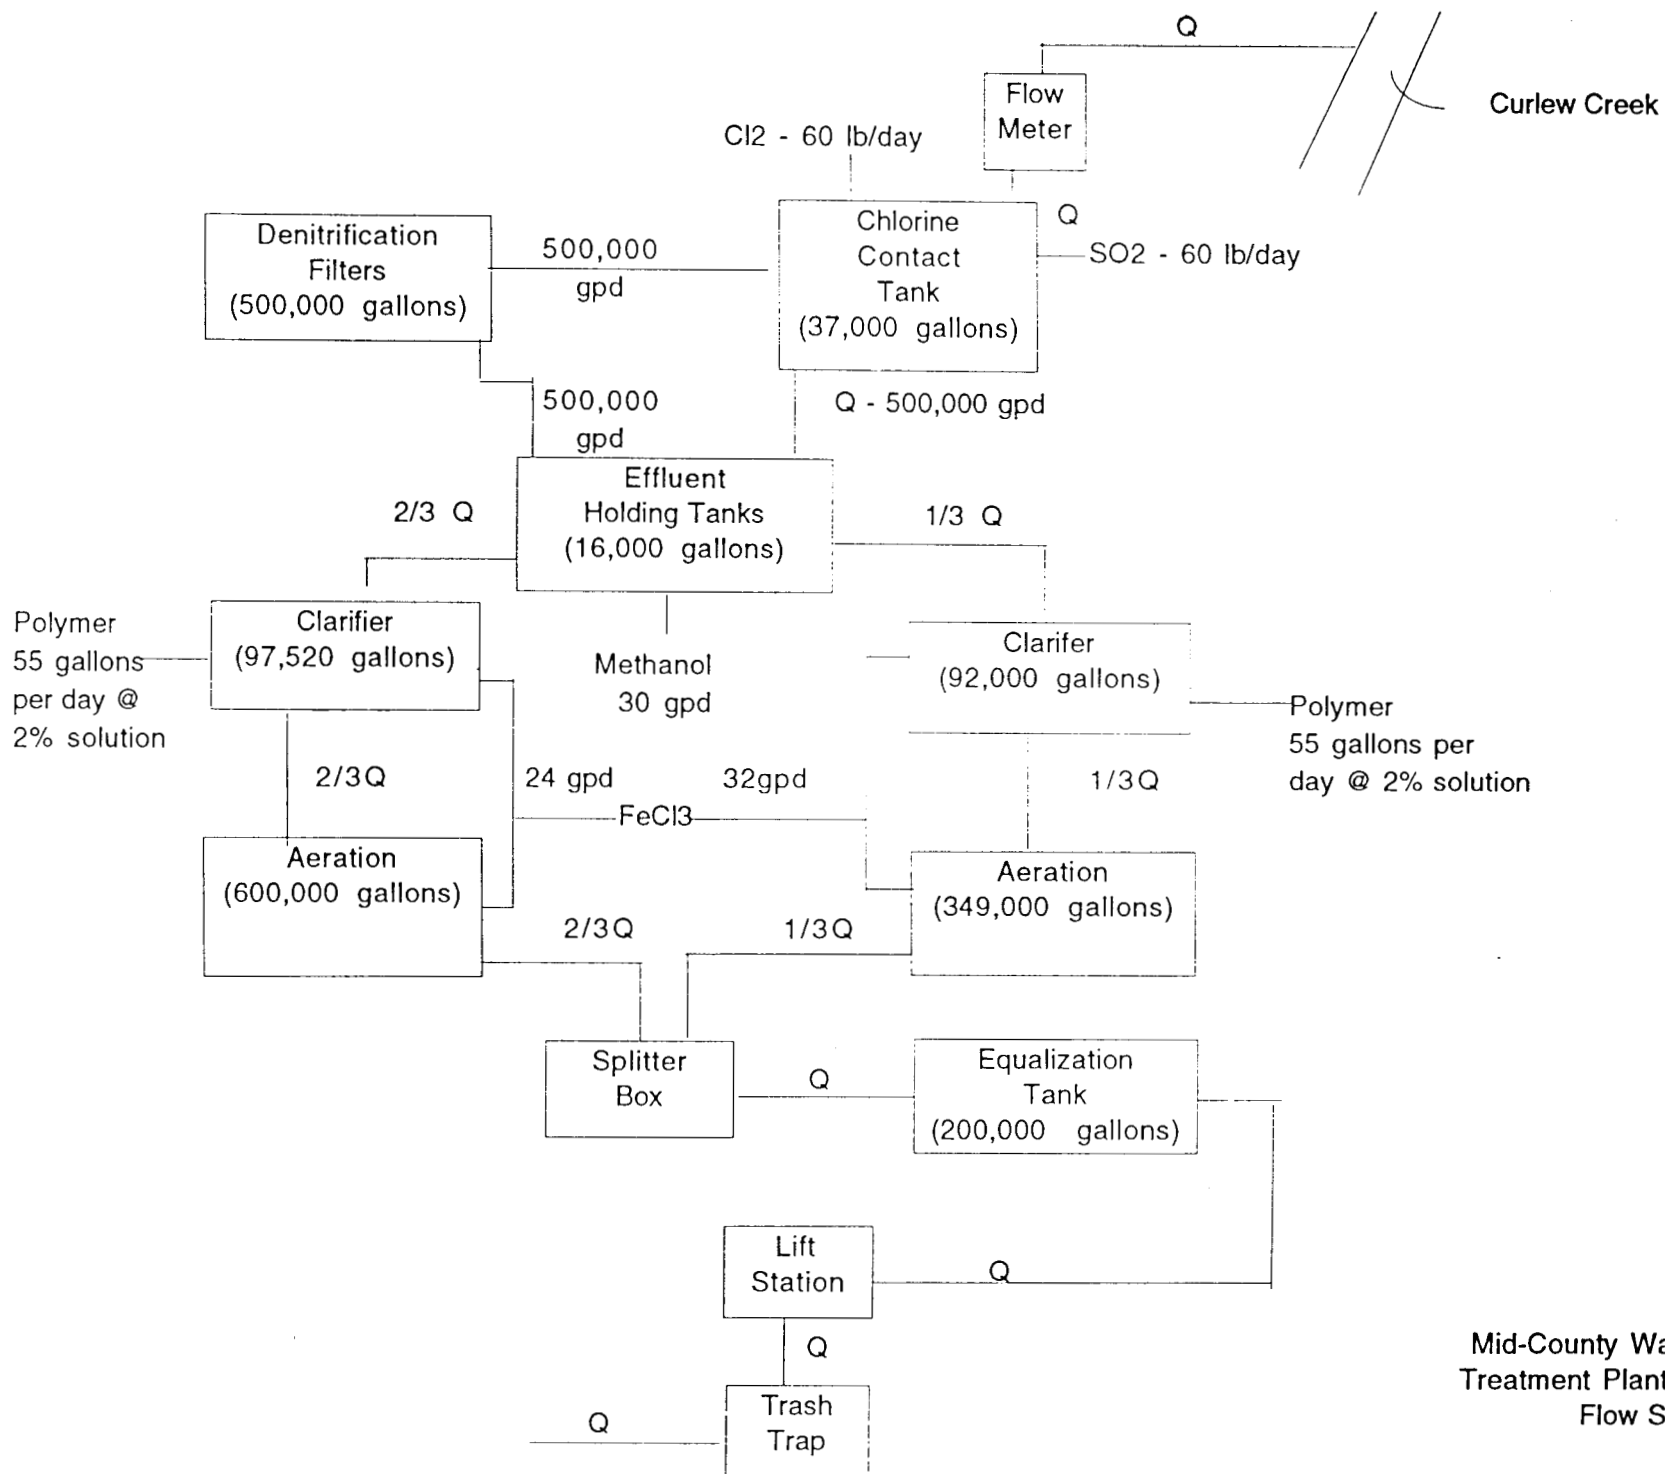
Q

Flow Meter

Curlew Creek

Cl2 - 60 lb/day

Denitrification Filters (500,000 gallons)

500,000 gpd

Chlorine Contact Tank (37,000 gallons)

Q

SO2 - 60 lb/day

500,000 gpd

Q - 500,000 gpd

Effluent Holding Tanks (16,000 gallons)

2/3 Q

1/3 Q

Polymer 55 gallons per day @ 2% solution

Clarifier (97,520 gallons)

Methanol 30 gpd

Clarifer (92,000 gallons)

Polymer 55 gallons per day @ 2% solution

2/3Q

24 gpd

32gpd

1/3Q

FeCl3

Aeration (600,000 gallons)

Aeration (349,000 gallons)

2/3Q

1/3Q

Splitter Box

Q

Equalization Tank (200,000 gallons)

Lift Station

Q

Q

Trash Trap

Q

Mid-County Wa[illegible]
Treatment Plant
Flow S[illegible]